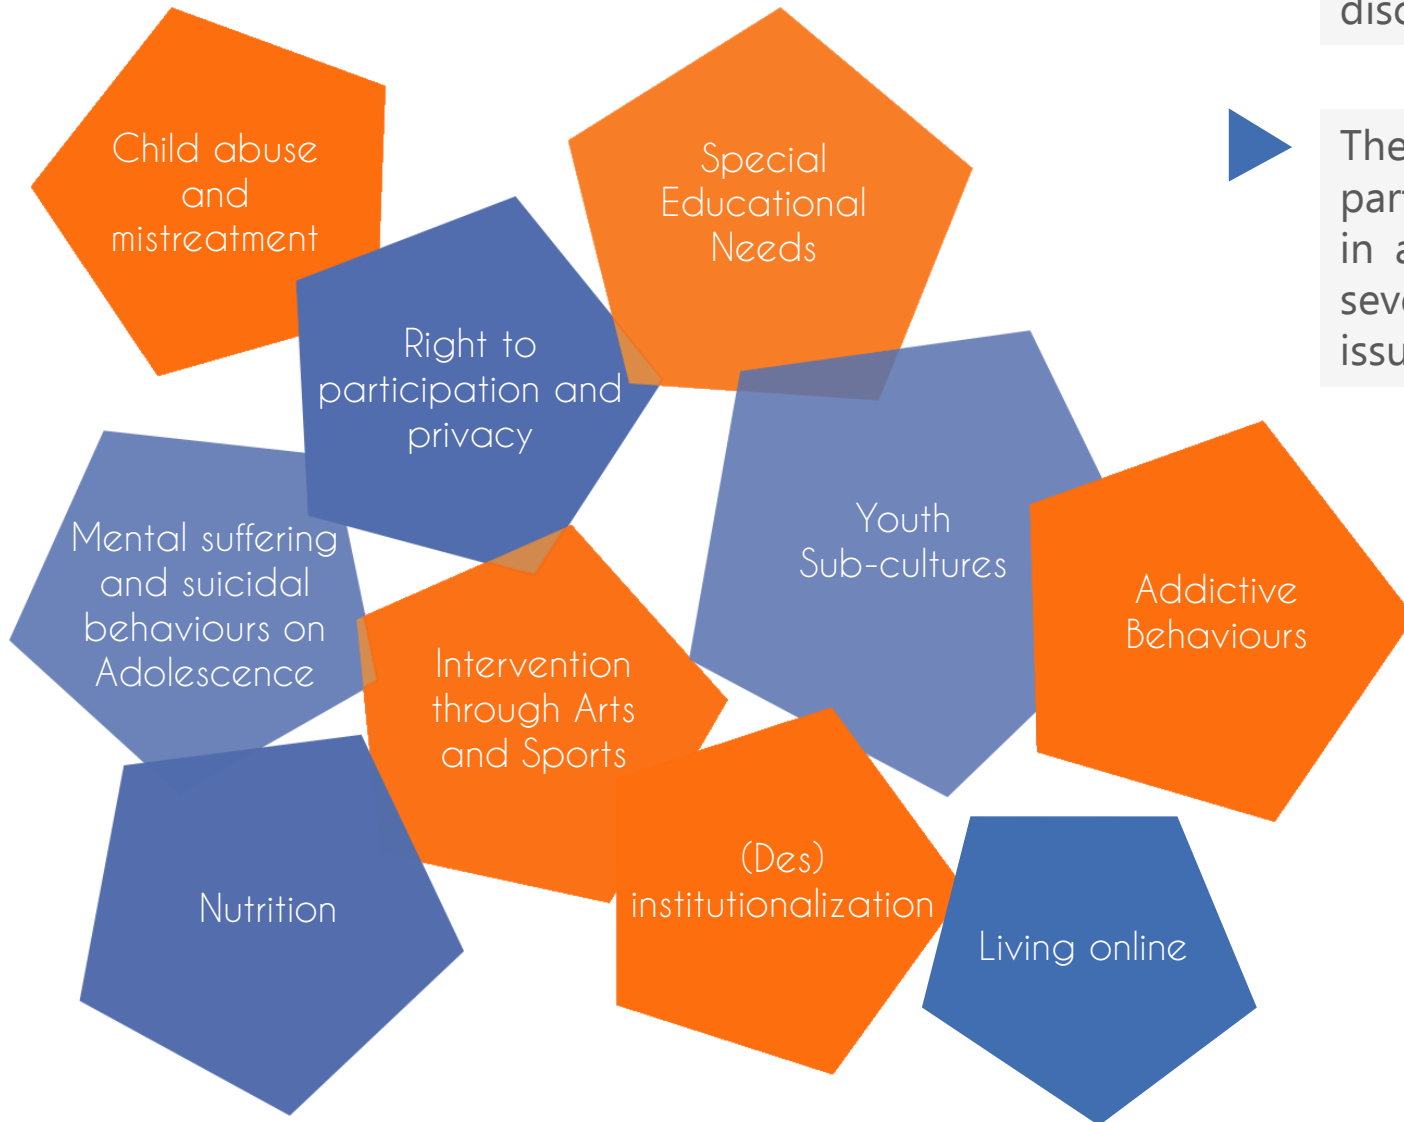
Child abuse and mistreatment

Special Educational Needs

Right to participation and privacy

Youth Sub-cultures

Mental suffering and suicidal behaviours on Adolescence

Addictive Behaviours

Intervention through Arts and Sports

Nutrition

(Des) institutionalization

Living online

disc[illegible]

The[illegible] par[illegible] in a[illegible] sev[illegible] issu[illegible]